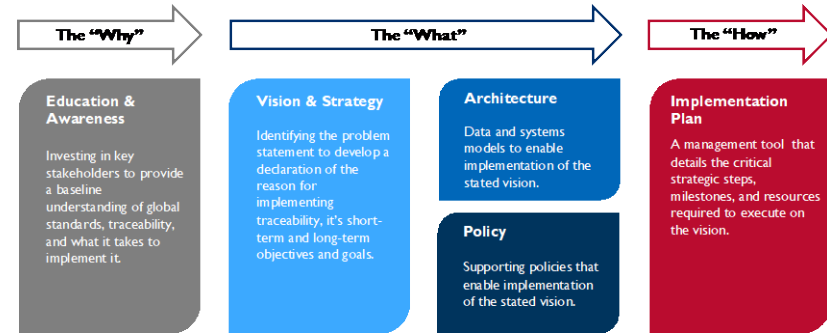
The "Why"

The "What"

The "How"

Education & Awareness

Investing in key stakeholders to provide a baseline understanding of global standards, traceability, and what it takes to implement it.

Vision & Strategy

Identifying the problem statement to develop a declaration of the reason for implementing traceability, it's short-term and long-term objectives and goals.

Architecture

Data and systems models to enable implementation of the stated vision.

Policy

Supporting policies that enable implementation of the stated vision.

Implementation Plan

A management tool that details the critical strategic steps, milestones, and resources required to execute on the vision.